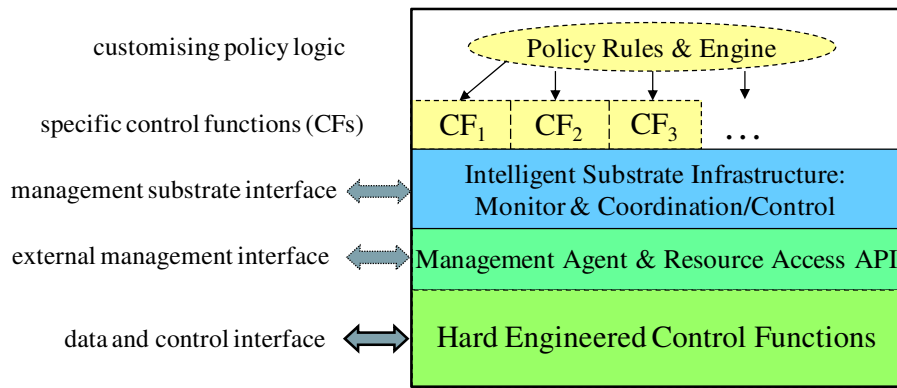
customising policy logic

specific control functions (CFs)

management substrate interface

external management interface

data and control interface

Policy Rules & Engine

$CF_1$ $CF_2$ $CF_3$ …

Intelligent Substrate Infrastructure: Monitor & Coordination/Control

Management Agent & Resource Access API

Hard Engineered Control Functions